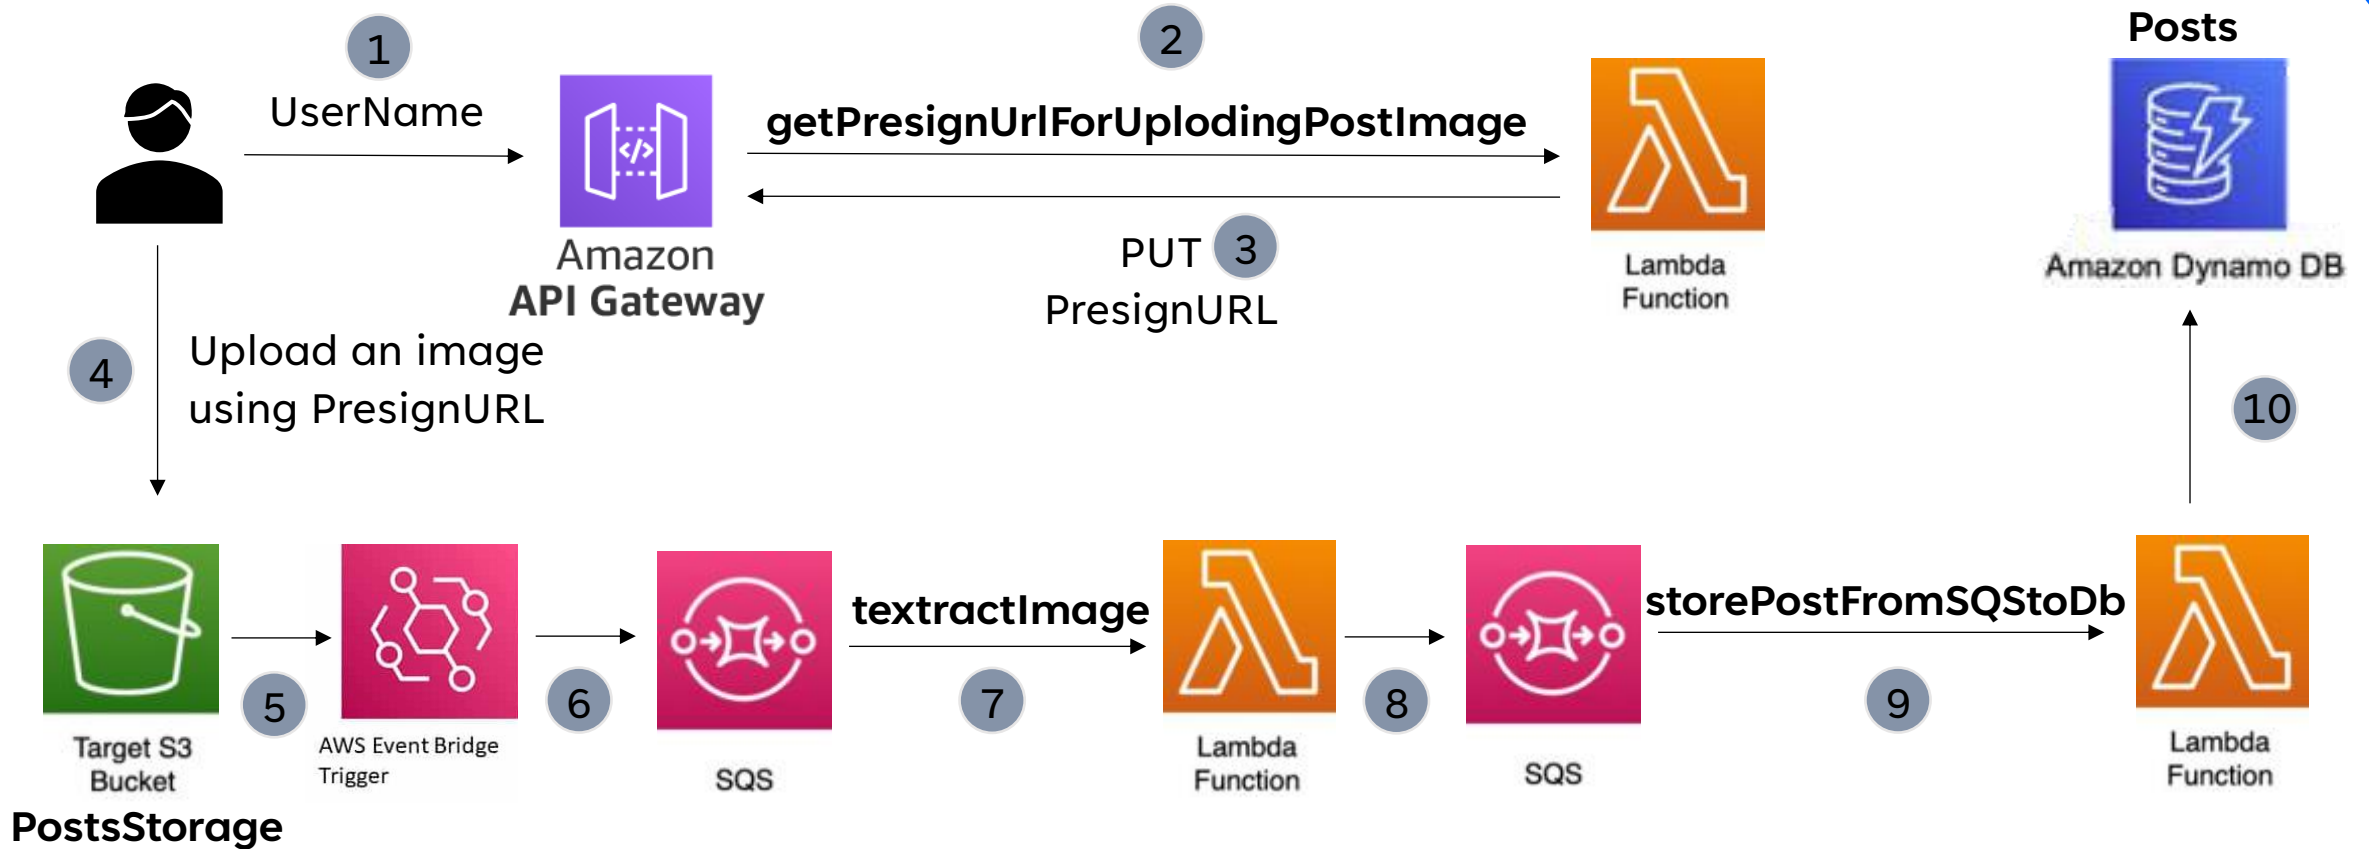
1
UserName

Amazon
API Gateway

2
getPresignUrlForUplodingPostImage

Lambda Function

Posts

Amazon Dynamo DB

PUT 3
PresignURL

4
Upload an image using PresignURL

10

Target S3 Bucket
PostsStorage

5

AWS Event Bridge Trigger

6

SQS

textractImage
7

Lambda Function

8

SQS

storePostFromSQStoDb
9

Lambda Function